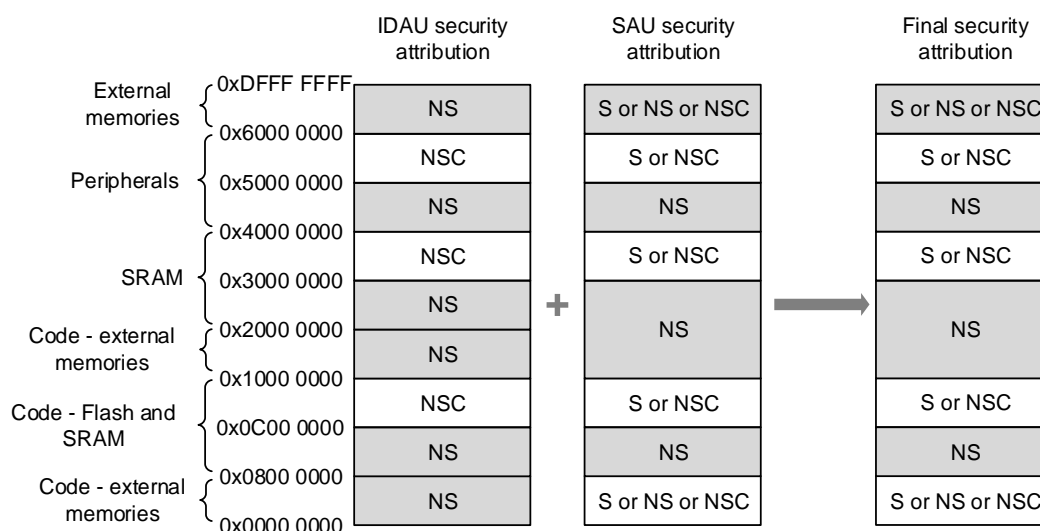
IDAU security attribution

SAU security attribution

Final security attribution

External memories

0xDFFF FFFF

0x6000 0000

Peripherals

0x5000 0000

0x4000 0000

SRAM

0x3000 0000

Code - external memories

0x2000 0000

0x1000 0000

Code - Flash and SRAM

0x0C00 0000

0x0800 0000

Code - external memories

0x0000 0000

| IDAU | SAU | Final |
|---|---|---|
| NS | S or NS or NSC | S or NS or NSC |
| NSC | S or NSC | S or NSC |
| NS | NS | NS |
| NSC | S or NSC | S or NSC |
| NS | NS | NS |
| NS | | |
| NSC | S or NSC | S or NSC |
| NS | NS | NS |
| NS | S or NS or NSC | S or NS or NSC |

+